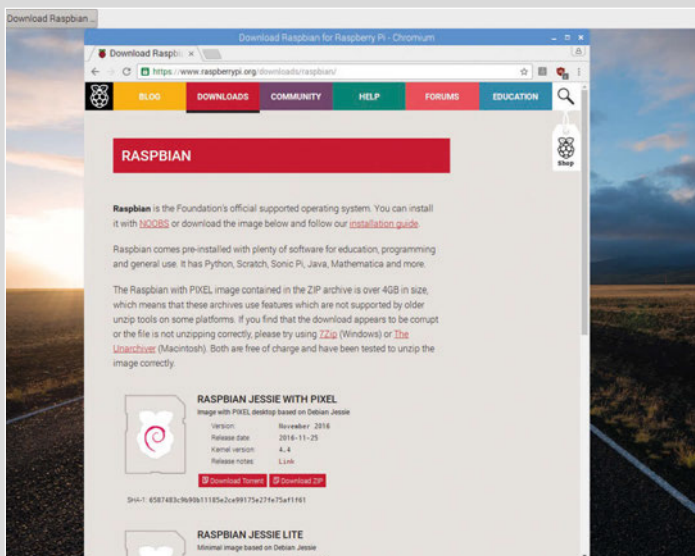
Download Raspbian ...

Download Raspbian for Raspberry Pi - Chromium

Download Raspbi ×

https://www.raspberrypi.org/downloads/raspbian/

BLOG DOWNLOADS COMMUNITY HELP FORUMS EDUCATION

Shop

RASPBIAN

Raspbian is the Foundation's official supported operating system. You can install it with NOOBS or download the image below and follow our installation guide.

Raspbian comes pre-installed with plenty of software for education, programming and general use. It has Python, Scratch, Sonic Pi, Java, Mathematica and more.

The Raspbian with PIXEL image contained in the ZIP archive is over 4GB in size, which means that these archives use features which are not supported by older unzip tools on some platforms. If you find that the download appears to be corrupt or the file is not unzipping correctly, please try using 7Zip (Windows) or The Unarchiver (Macintosh). Both are free of charge and have been tested to unzip the image correctly.

RASPBIAN JESSIE WITH PIXEL

Image with PIXEL desktop based on Debian Jessie

Version: November 2016
Release date: 2016-11-25
Kernel version: 4.4
Release notes: Link

Download Torrent Download ZIP

SHA-1: 6587483c9b90b11185e2ce99175e27fe75af1f61

RASPBIAN JESSIE LITE

Minimal image based on Debian Jessie